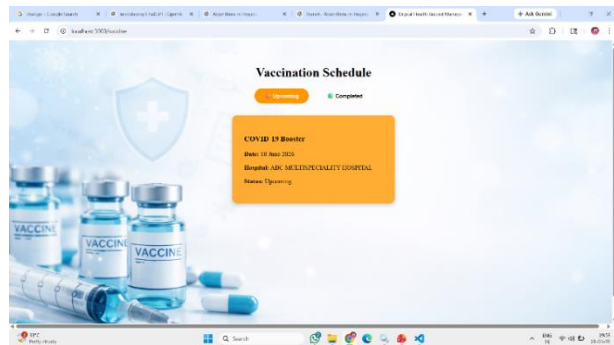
changer - Google Search × | hemoglobin(s) FreEX1 Gigantic × | Aryan Bhasin in Ways... × | Search - Aryan Bhasin in Ways × | Digital Health Record Manage × | +

Ask Gemini

localhost:5000/vaccine

Vaccination Schedule

Upcoming

Completed

COVID 19 Booster

Date: 10 June 2026

Hospital: ABC MULTISPECIALITY HOSPITAL

Status: Upcoming

VACCINE

VACCINE

VACCINE

29°C
Partly cloudy

Search

ENG
IN